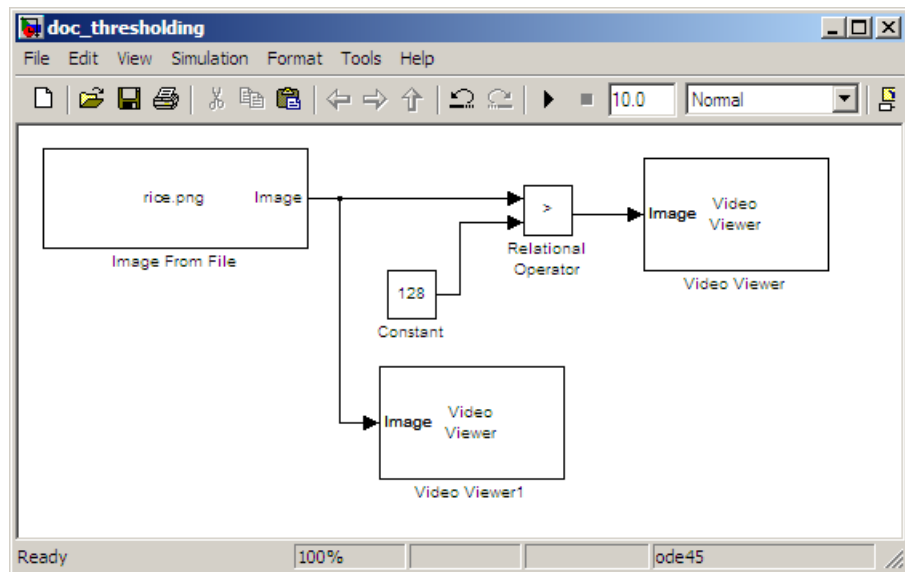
doc_thresholding

File Edit View Simulation Format Tools Help

10.0 Normal

rice.png Image

Image From File

>

Relational Operator

128

Constant

Image Video Viewer

Video Viewer

Image Video Viewer

Video Viewer1

Ready 100% ode45